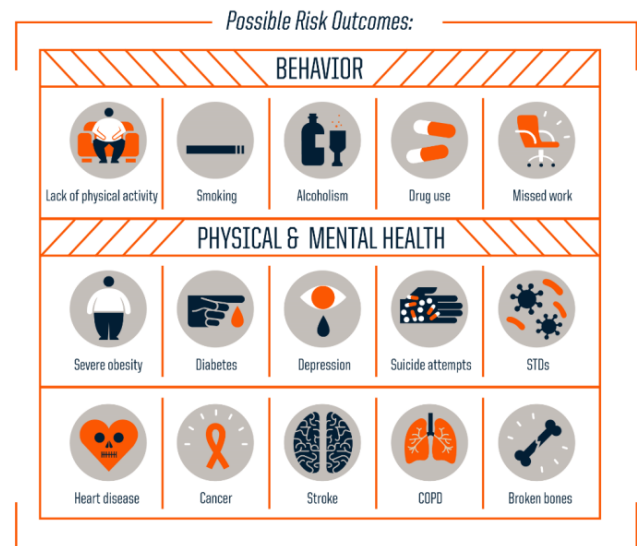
Possible Risk Outcomes:

BEHAVIOR

Lack of physical activity
Smoking
Alcoholism
Drug use
Missed work

PHYSICAL & MENTAL HEALTH

Severe obesity
Diabetes
Depression
Suicide attempts
STDs

Heart disease
Cancer
Stroke
COPD
Broken bones